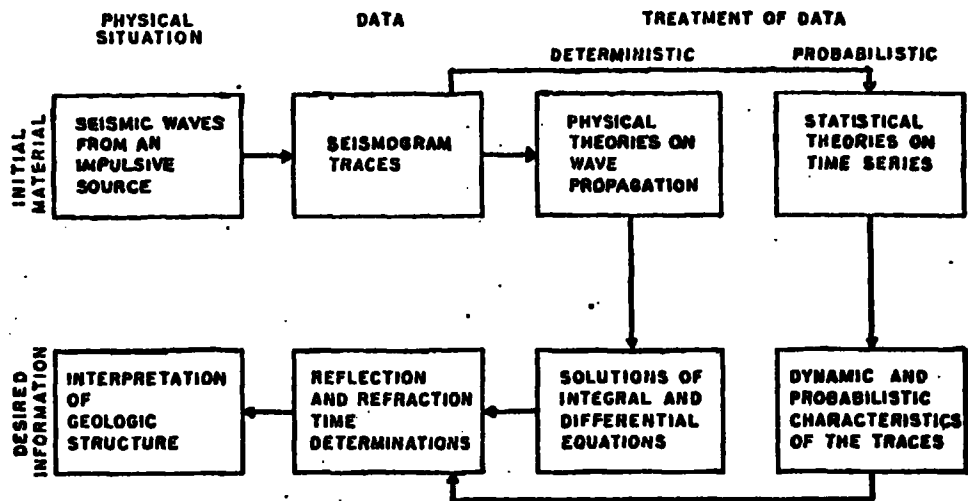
PHYSICAL SITUATION

DATA

TREATMENT OF DATA

DETERMINISTIC

PROBABILISTIC

INITIAL MATERIAL

SEISMIC WAVES FROM AN IMPULSIVE SOURCE

SEISMOGRAM TRACES

PHYSICAL THEORIES ON WAVE PROPAGATION

STATISTICAL THEORIES ON TIME SERIES

DESIRED INFORMATION

INTERPRETATION OF GEOLOGIC STRUCTURE

REFLECTION AND REFRACTION TIME DETERMINATIONS

SOLUTIONS OF INTEGRAL AND DIFFERENTIAL EQUATIONS

DYNAMIC AND PROBABILISTIC CHARACTERISTICS OF THE TRACES